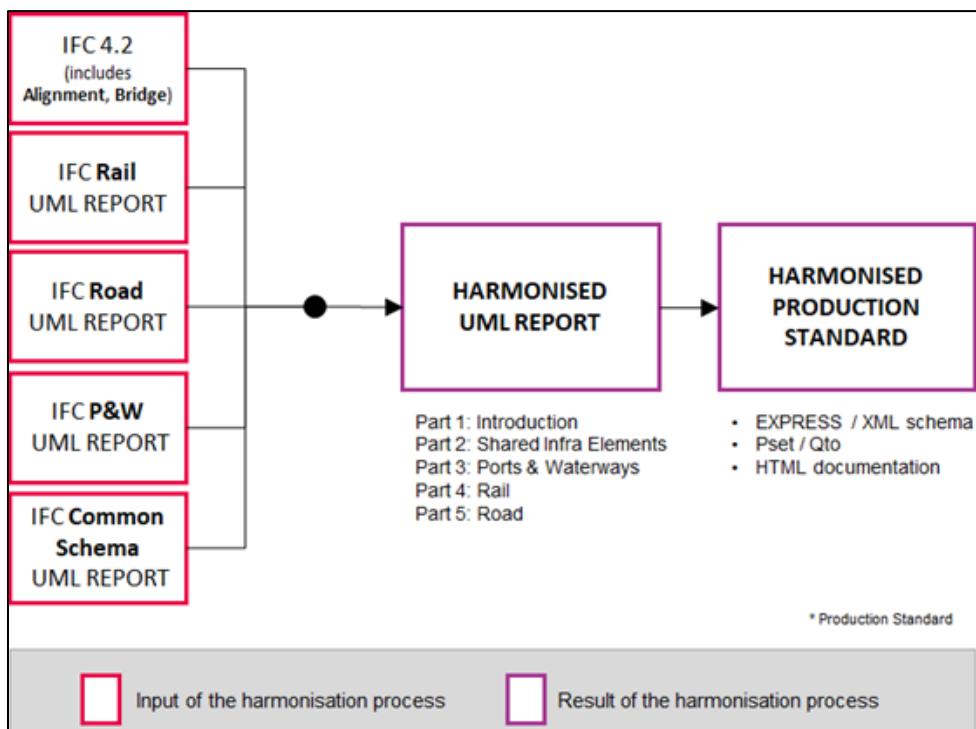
IFC 4.2
(includes
Alignment, Bridge)

IFC Rail
UML REPORT

IFC Road
UML REPORT

IFC P&W
UML REPORT

IFC Common
Schema
UML REPORT

HARMONISED
UML REPORT

HARMONISED
PRODUCTION
STANDARD

Part 1: Introduction
Part 2: Shared Infra Elements
Part 3: Ports & Waterways
Part 4: Rail
Part 5: Road

• EXPRESS / XML schema
• Pset / Qto
• HTML documentation

* Production Standard

Input of the harmonisation process

Result of the harmonisation process